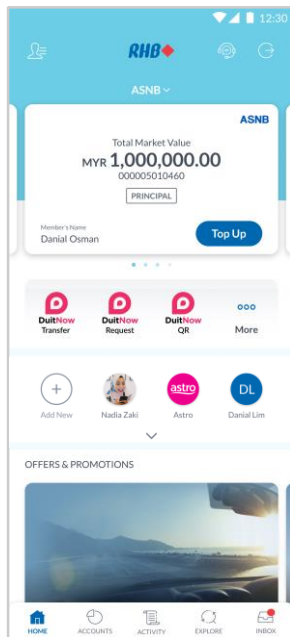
12:30

RHB

ASNB

ASNB

Total Market Value

MYR 1,000,000.00

000005010460

PRINCIPAL

Member's Name

Danial Osman

Top Up

DuitNow Transfer

DuitNow Request

DuitNow QR

More

Add New

Nadia Zaki

astro

Astro

DL

Danial Lim

OFFERS & PROMOTIONS

HOME

ACCOUNTS

ACTIVITY

EXPLORE

INBOX